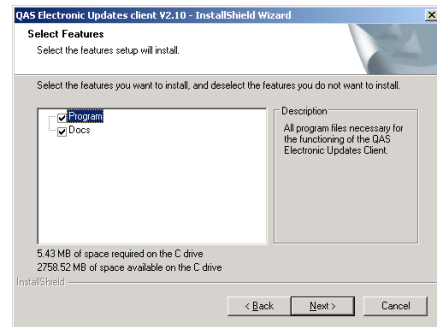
QAS Electronic Updates client V2.10 - InstallShield Wizard

Select Features

Select the features setup will install.

Select the features you want to install, and deselect the features you do not want to install.

Program
Docs

Description

All program files necessary for the functioning of the QAS Electronic Updates Client.

5.43 MB of space required on the C drive
2758.52 MB of space available on the C drive

InstallShield

< Back

Next >

Cancel